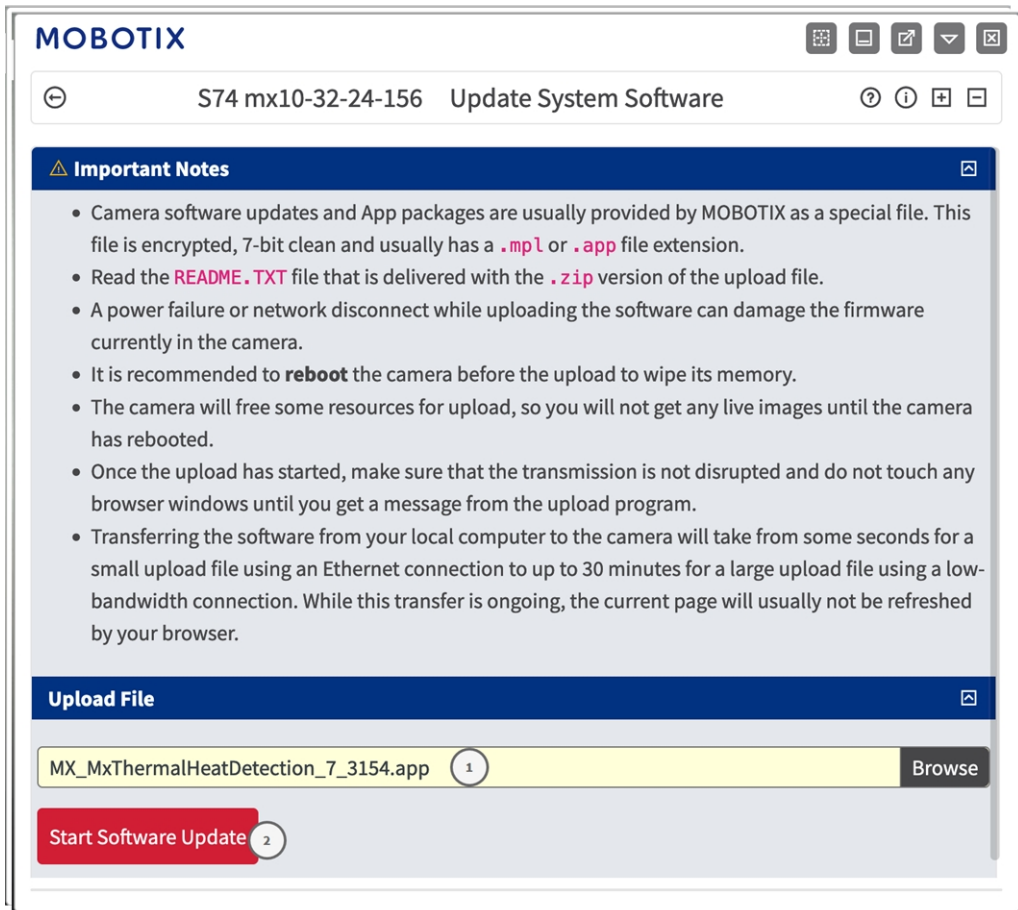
MOBOTIX

S74 mx10-32-24-156 Update System Software

⚠ Important Notes

- Camera software updates and App packages are usually provided by MOBOTIX as a special file. This file is encrypted, 7-bit clean and usually has a .mpl or .app file extension.
- Read the README.TXT file that is delivered with the .zip version of the upload file.
- A power failure or network disconnect while uploading the software can damage the firmware currently in the camera.
- It is recommended to **reboot** the camera before the upload to wipe its memory.
- The camera will free some resources for upload, so you will not get any live images until the camera has rebooted.
- Once the upload has started, make sure that the transmission is not disrupted and do not touch any browser windows until you get a message from the upload program.
- Transferring the software from your local computer to the camera will take from some seconds for a small upload file using an Ethernet connection to up to 30 minutes for a large upload file using a low-bandwidth connection. While this transfer is ongoing, the current page will usually not be refreshed by your browser.

Upload File

MX_MxThermalHeatDetection_7_3154.app 1 Browse

Start Software Update 2